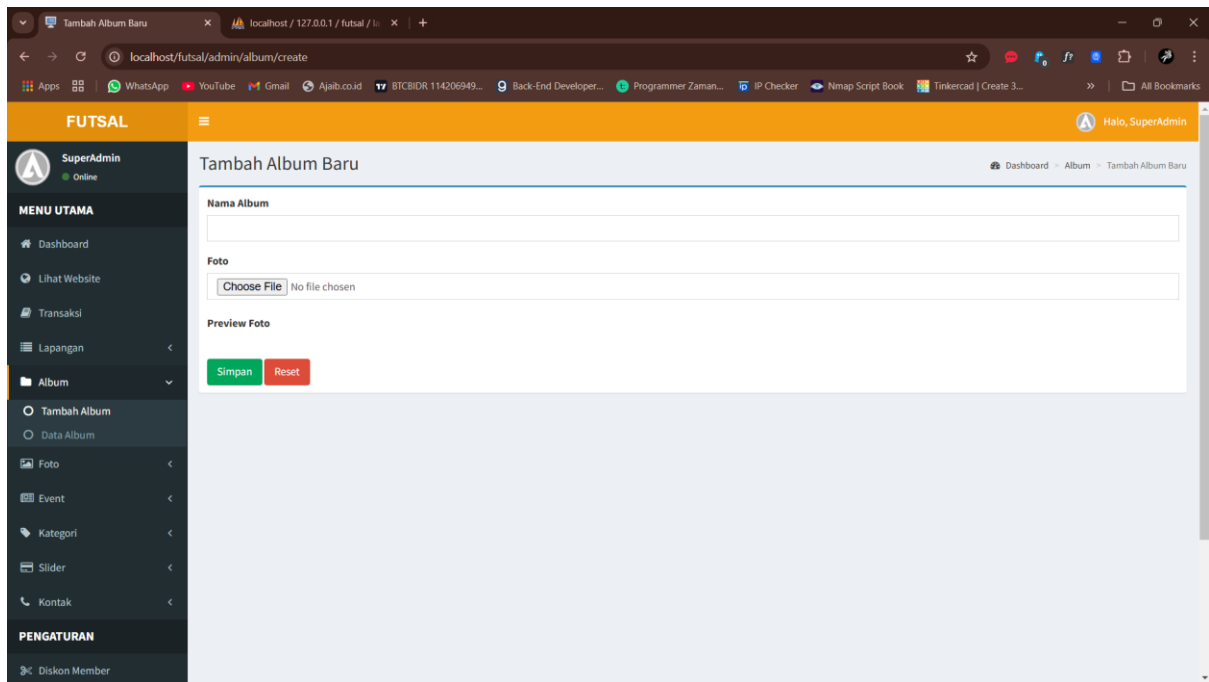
Tambah Album Baru
localhost / 127.0.0.1 / futsal / la
localhost/futsal/admin/album/create
Apps WhatsApp YouTube Gmail Ajaib.co.id BTCBIDR 114206949... Back-End Developer... Programmer Zaman... IP Checker Nmap Script Book Tinkercad | Create 3... All Bookmarks

FUTSAL
Halo, SuperAdmin

SuperAdmin
Online

MENU UTAMA
Dashboard
Lihat Website
Transaksi
Lapangan
Album
Tambah Album
Data Album
Foto
Event
Kategori
Slider
Kontak
PENGATURAN
Diskon Member

Tambah Album Baru
Dashboard > Album > Tambah Album Baru

Nama Album

Foto
Choose File No file chosen

Preview Foto

Simpan Reset